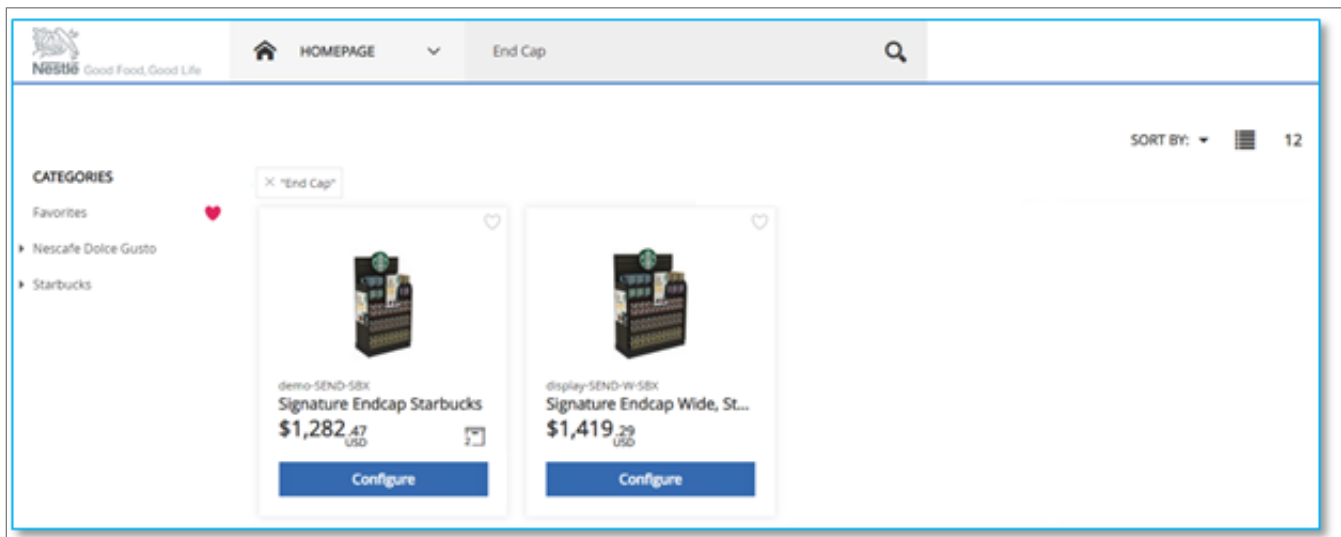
Nestlé Good Food, Good Life

HOMEPAGE

End Cap

SORT BY:

12

CATEGORIES

Favorites

Nescafe Dolce Gusto

Starbucks

"End Cap"

demo-SEND-SBX

Signature Endcap Starbucks

$1,282.47 USD

Configure

display-SEND-W-SBX

Signature Endcap Wide, St...

$1,419.29 USD

Configure